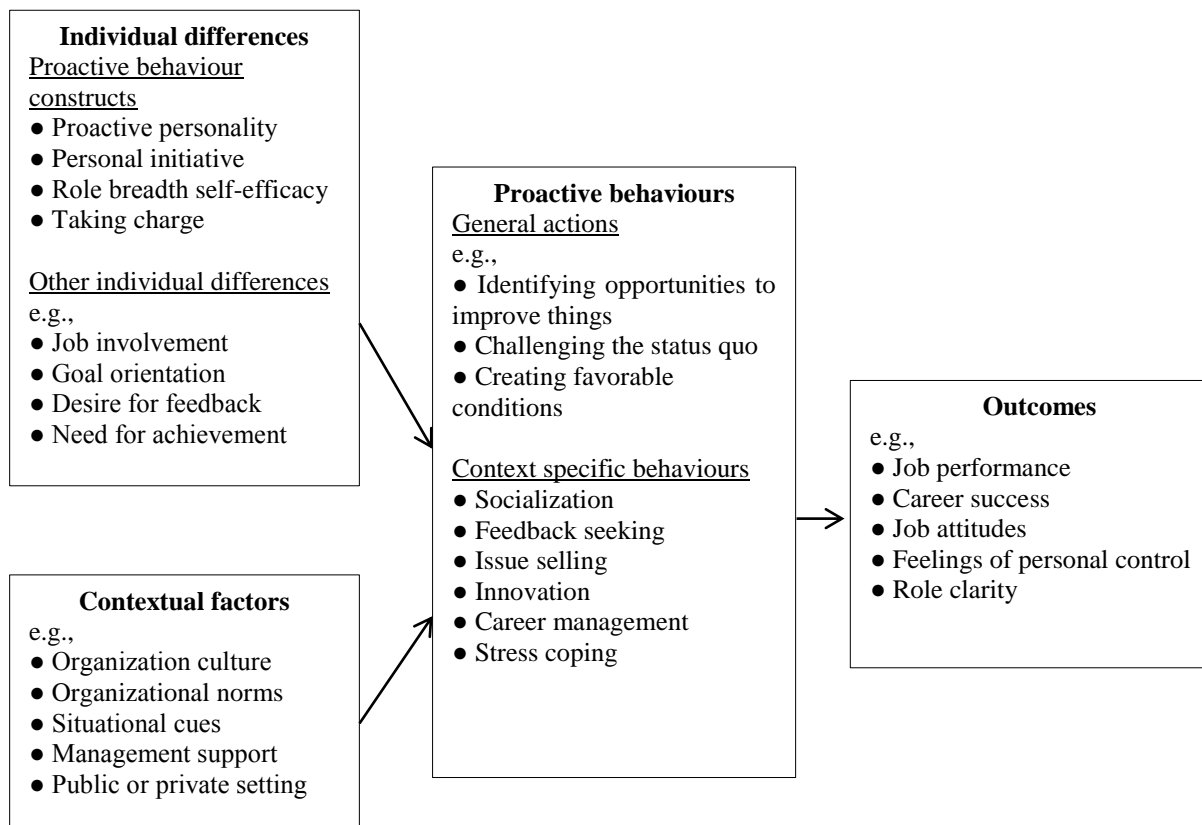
**Individual differences**
Proactive behaviour constructs
● Proactive personality
● Personal initiative
● Role breadth self-efficacy
● Taking charge

Other individual differences
e.g.,
● Job involvement
● Goal orientation
● Desire for feedback
● Need for achievement

**Contextual factors**
e.g.,
● Organization culture
● Organizational norms
● Situational cues
● Management support
● Public or private setting

**Proactive behaviours**
General actions
e.g.,
● Identifying opportunities to improve things
● Challenging the status quo
● Creating favorable conditions

Context specific behaviours
● Socialization
● Feedback seeking
● Issue selling
● Innovation
● Career management
● Stress coping

**Outcomes**
e.g.,
● Job performance
● Career success
● Job attitudes
● Feelings of personal control
● Role clarity